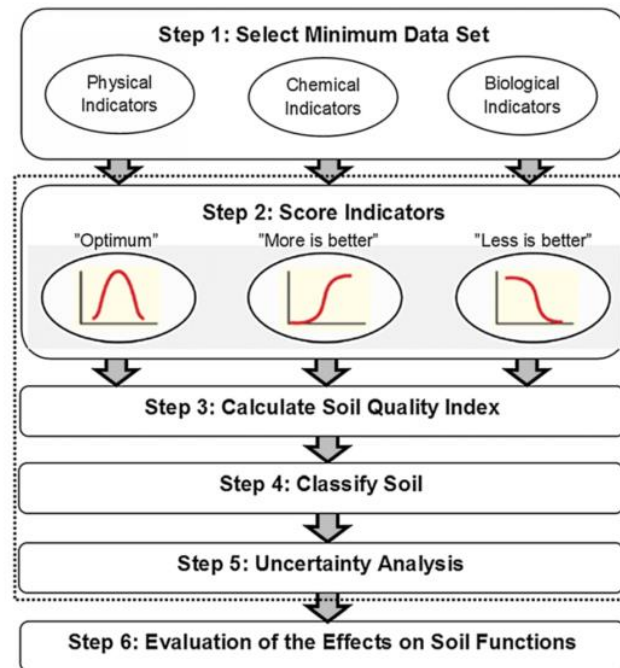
Step 1: Select Minimum Data Set

Physical Indicators

Chemical Indicators

Biological Indicators

Step 2: Score Indicators

"Optimum"

"More is better"

"Less is better"

Step 3: Calculate Soil Quality Index

Step 4: Classify Soil

Step 5: Uncertainty Analysis

Step 6: Evaluation of the Effects on Soil Functions